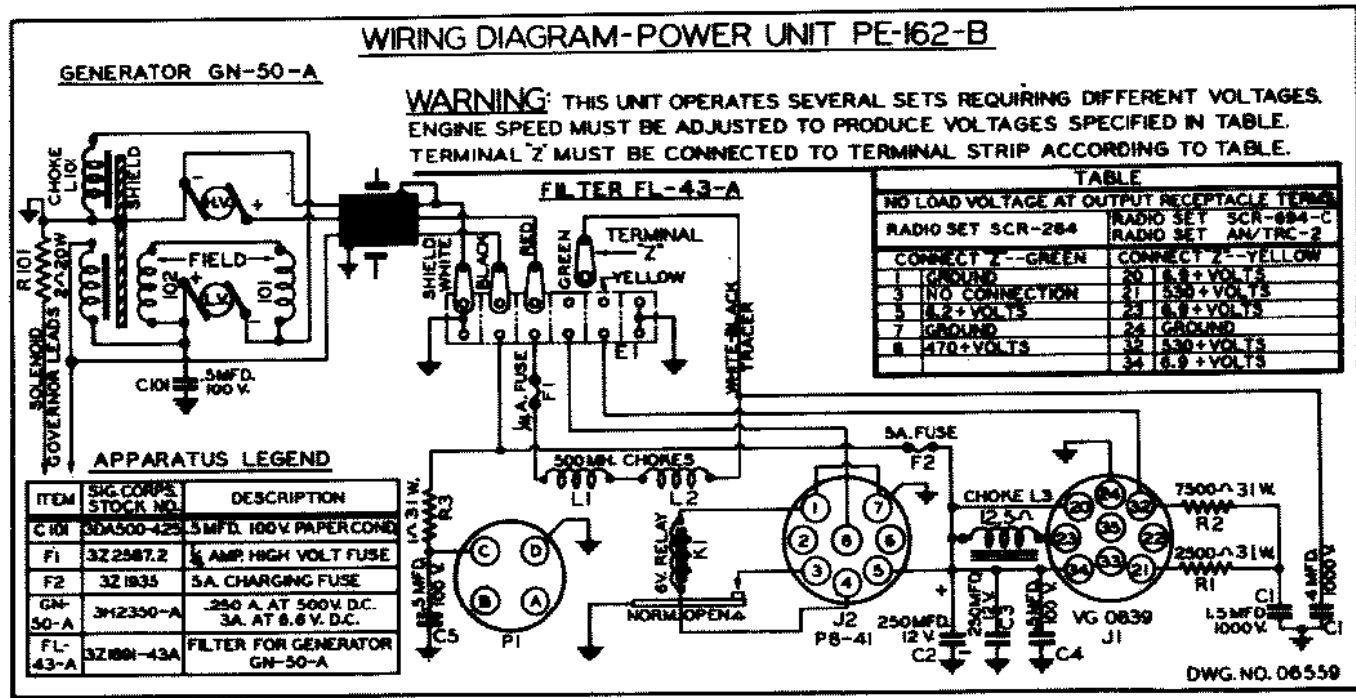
WIRING DIAGRAM-POWER UNIT PE-162-B

GENERATOR GN-50-A

WARNING: THIS UNIT OPERATES SEVERAL SETS REQUIRING DIFFERENT VOLTAGES. ENGINE SPEED MUST BE ADJUSTED TO PRODUCE VOLTAGES SPECIFIED IN TABLE. TERMINAL "Z" MUST BE CONNECTED TO TERMINAL STRIP ACCORDING TO TABLE.

| TABLE | | | |
|---|---|---|---|
| NO LOAD VOLTAGE AT OUTPUT RECEPTACLE TERMS | | | |
| RADIO SET SCR-284 | | RADIO SET SCR-694-C RADIO SET AN/TRC-2 | |
| CONNECT "Z"--GREEN | | CONNECT "Z"--YELLOW | |
| 1 | GROUND | 20 | 6.9 + VOLTS |
| 3 | NO CONNECTION | 21 | 530 + VOLTS |
| 5 | 6.2 + VOLTS | 23 | 6.9 + VOLTS |
| 7 | GROUND | 24 | GROUND |
| 8 | 470 + VOLTS | 32 | 530 + VOLTS |
| | | 34 | 6.9 + VOLTS |

CHOKE L101 SHIELD HV FIELD LV 102 101 R101 2Ω 20W SOLENOID GOVERNOR LEADS C101 .5MFD. 100 V.

FILTER FL-43-A TERMINAL "Z" SHIELD WHITE BLACK RED GREEN YELLOW E1 ¼A. FUSE F1 WHITE-BLACK TRACER

APPARATUS LEGEND

| ITEM | SIG.CORPS. STOCK NO. | DESCRIPTION |
|---|---|---|
| C101 | 3DA500-425 | .5MFD. 100V. PAPER COND |
| F1 | 3Z2587.2 | ¼ AMP. HIGH VOLT FUSE |
| F2 | 3Z1935 | 5A. CHARGING FUSE |
| GN-50-A | 3H2350-A | .250 A. AT 500V. D.C. 3A. AT 6.6 V. D.C. |
| FL-43-A | 3Z1881-43A | FILTER FOR GENERATOR GN-50-A |

1K Ω 31W. R3 .5MFD. 100V. C5 C D B A P1 500MH. CHOKES L1 L2 6V. RELAY K1 NORM. OPEN 4 5A. FUSE F2 1 7 2 8 6 3 4 5 J2 PS-41 CHOKE L3 12.5Ω 250MFD. 12V. C2 250MFD. 12V. C3 .5MFD. 100V. C4 24 20 32 23 35 22 34 33 21 VG 0839 J1 7500Ω 31W. R2 2500Ω 31W. R1 1.5 MFD. 1000V. C1 .4 MFD. 1000V. C1

DWG. NO. 06559